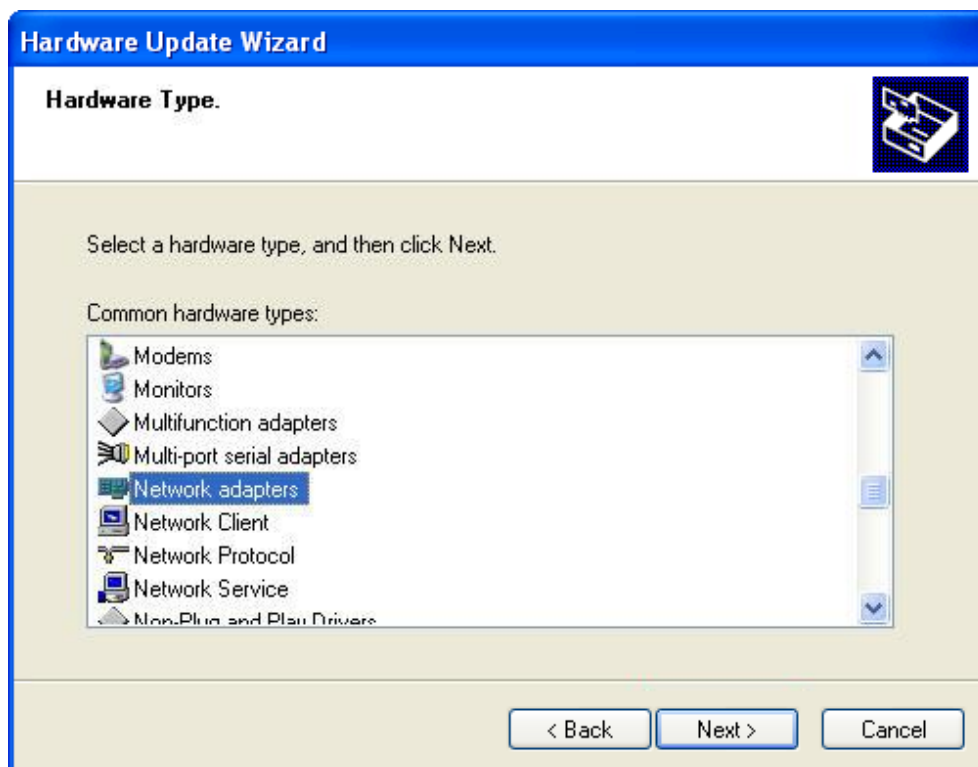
Hardware Update Wizard

Hardware Type.

Select a hardware type, and then click Next.

Common hardware types:

Modems
Monitors
Multifunction adapters
Multi-port serial adapters
Network adapters
Network Client
Network Protocol
Network Service
Non-Plug and Play Drivers

< Back
Next >
Cancel